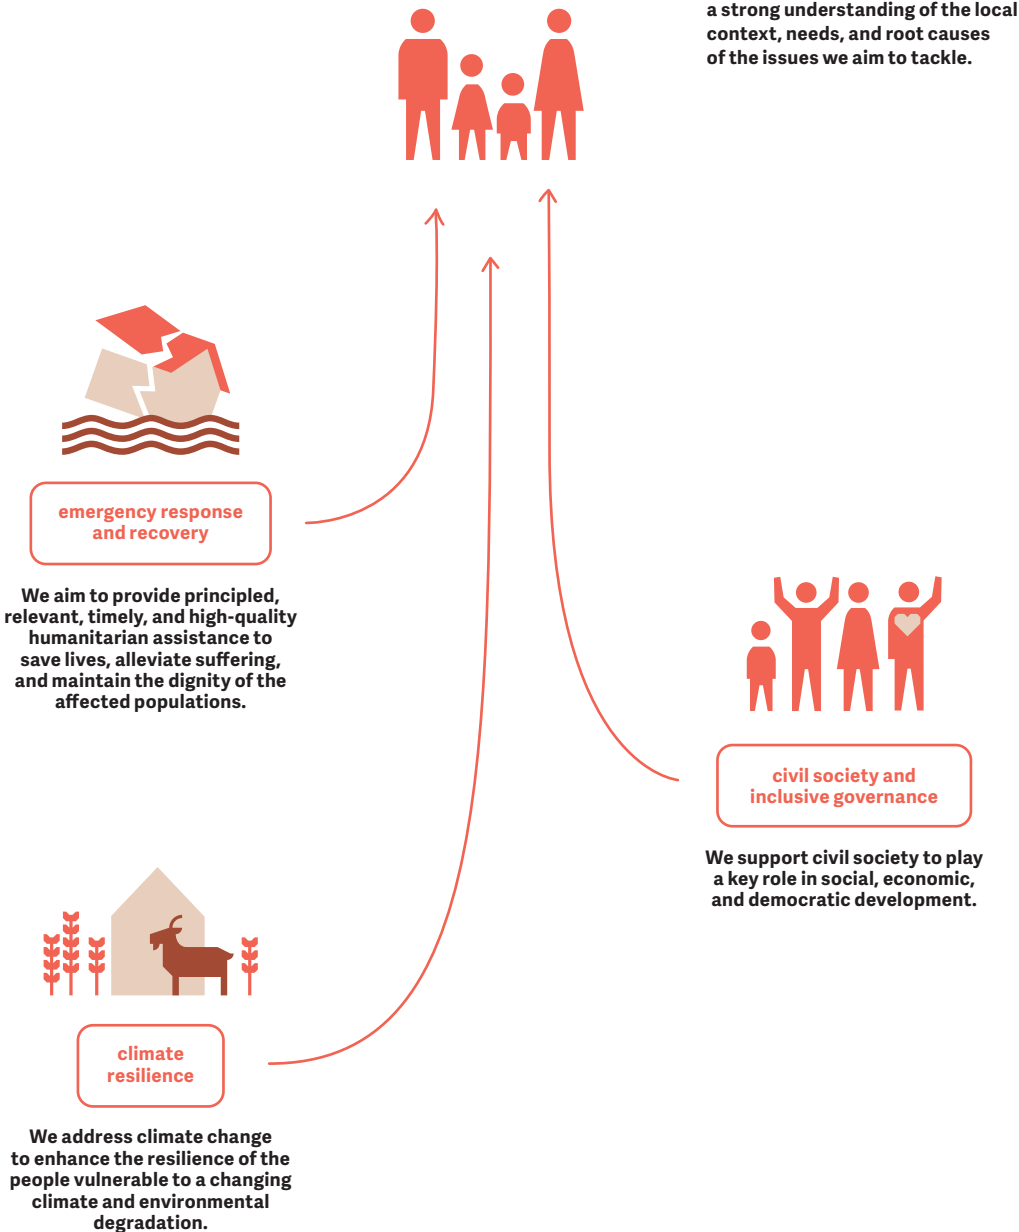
a strong understanding of the local context, needs, and root causes of the issues we aim to tackle.

emergency response and recovery

We aim to provide principled, relevant, timely, and high-quality humanitarian assistance to save lives, alleviate suffering, and maintain the dignity of the affected populations.

civil society and inclusive governance

We support civil society to play a key role in social, economic, and democratic development.

climate resilience

We address climate change to enhance the resilience of the people vulnerable to a changing climate and environmental degradation.